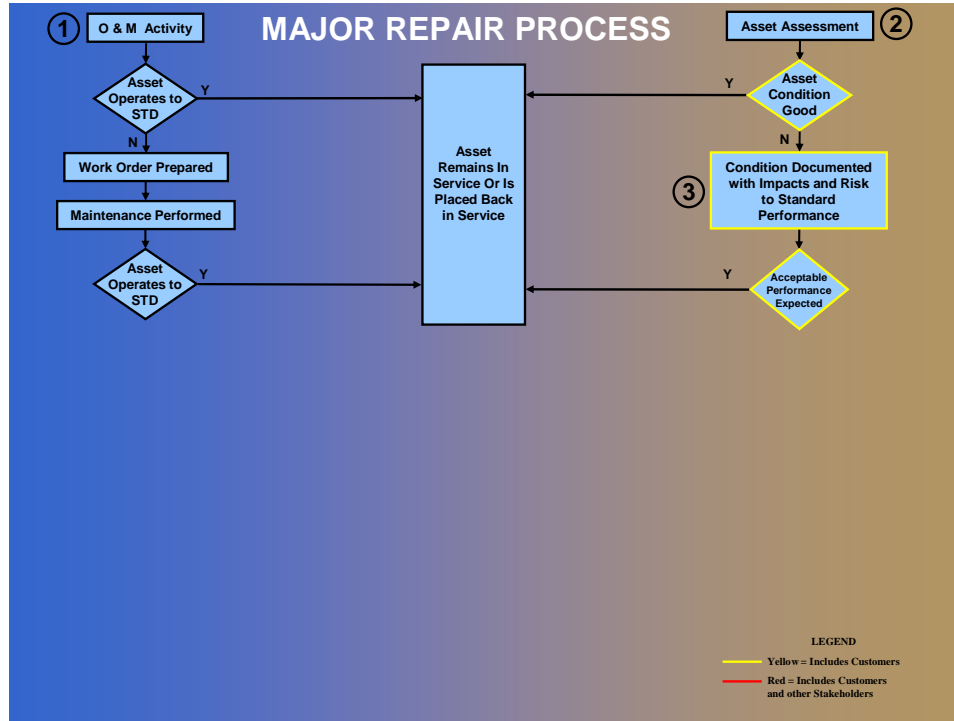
MAJOR REPAIR PROCESS

1 O & M Activity

Asset Operates to STD

Y

N

Work Order Prepared

Maintenance Performed

Asset Operates to STD

Y

Asset Remains In Service Or Is Placed Back in Service

Asset Assessment 2

Asset Condition Good

Y

N

3 Condition Documented with Impacts and Risk to Standard Performance

Y

Acceptable Performance Expected

LEGEND

Yellow = Includes Customers

Red = Includes Customers and other Stakeholders